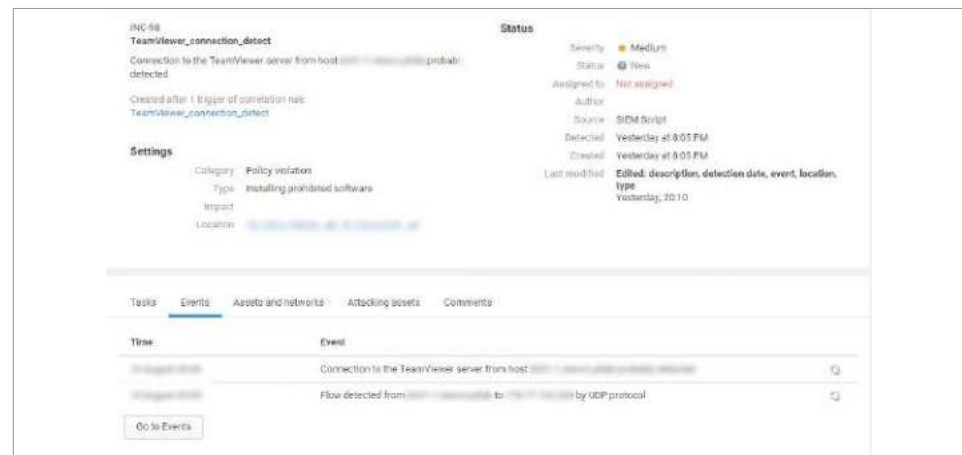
INC-98
TeamViewer_connection_detect

Connection to the TeamViewer server from host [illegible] probably detected

Created after 1 trigger of correlation rule
TeamViewer_connection_detect

Settings

Category Policy violation
Type Installing prohibited software
Impact
Location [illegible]

Status

Severity Medium
Status New
Assigned to Not assigned
Author
Source SIEM Script
Detected Yesterday at 8:05 PM
Created Yesterday at 8:05 PM
Last modified Edited: description, detection date, event, location, type
Yesterday, 20:10

Tasks Events Assets and networks Attacking assets Comments

| Time | Event |
|---|---|
| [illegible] | Connection to the TeamViewer server from host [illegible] |
| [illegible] | Flow detected from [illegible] to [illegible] by UDP protocol |

Go to Events